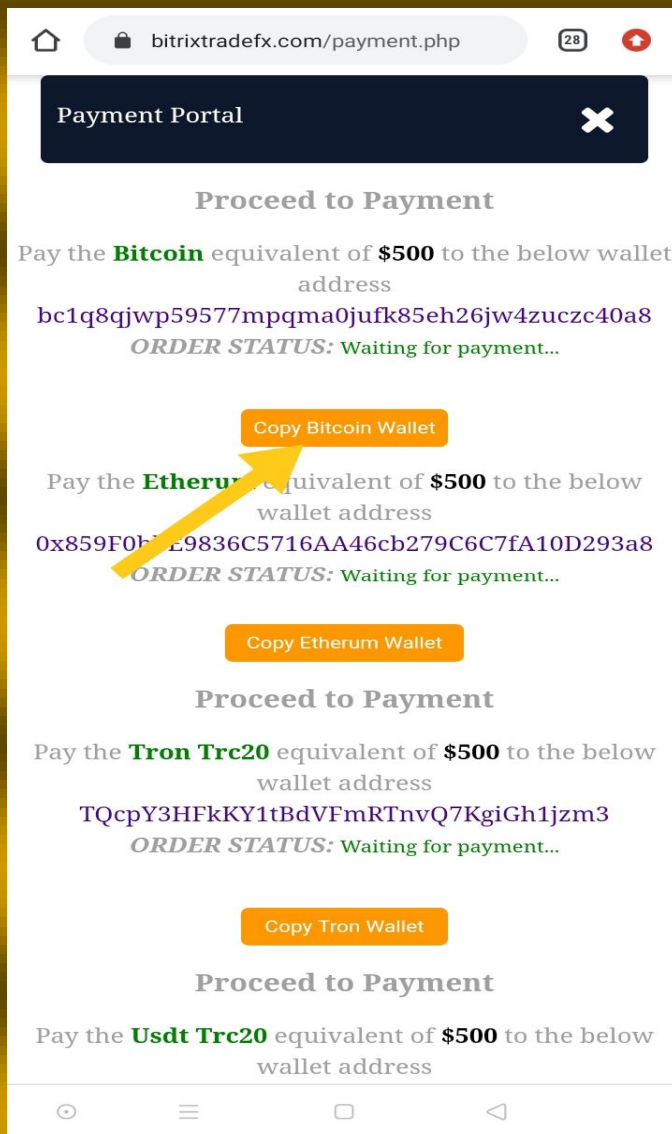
bitrixtradefx.com/payment.php

28

Payment Portal

Proceed to Payment

Pay the Bitcoin equivalent of $500 to the below wallet address

bc1q8qjwp59577mpqma0jufk85eh26jw4zuczc40a8

ORDER STATUS: Waiting for payment...

Copy Bitcoin Wallet

Pay the Etherum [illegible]quivalent of $500 to the below wallet address

0x859F0b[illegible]E9836C5716AA46cb279C6C7fA10D293a8

ORDER STATUS: Waiting for payment...

Copy Etherum Wallet

Proceed to Payment

Pay the Tron Trc20 equivalent of $500 to the below wallet address

TQcpY3HFkKY1tBdVFmRTnvQ7KgiGh1jzm3

ORDER STATUS: Waiting for payment...

Copy Tron Wallet

Proceed to Payment

Pay the Usdt Trc20 equivalent of $500 to the below wallet address